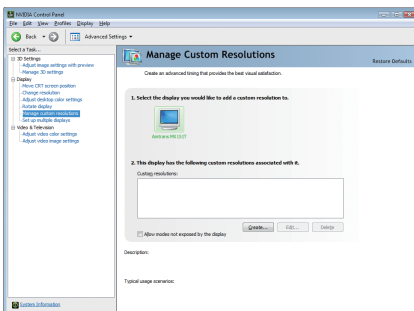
NVIDIA Control Panel

File Edit View Profiles Display Help

Back Advanced Settings

Select a Task...

3D Settings
Adjust image settings with preview
Manage 3D settings
Display
Move CRT screen position
Change resolution
Adjust desktop color settings
Rotate display
Manage custom resolutions
Set up multiple displays
Video & Television
Adjust video color settings
Adjust video image settings

Manage Custom Resolutions

Restore Defaults

Create an advanced timing that provides the best visual satisfaction.

1. Select the display you would like to add a custom resolution to.

Belinea M1910T

2. This display has the following custom resolutions associated with it.

Custom resolutions:

Create... Edit... Delete

Allow modes not exposed by the display

Description:

Typical usage scenarios:

System Information